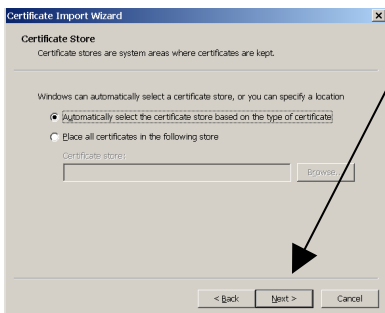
Certificate Import Wizard

Certificate Store

Certificate stores are system areas where certificates are kept.

Windows can automatically select a certificate store, or you can specify a location

Automatically select the certificate store based on the type of certificate

Place all certificates in the following store

Certificate store:

Browse...

< Back

Next >

Cancel